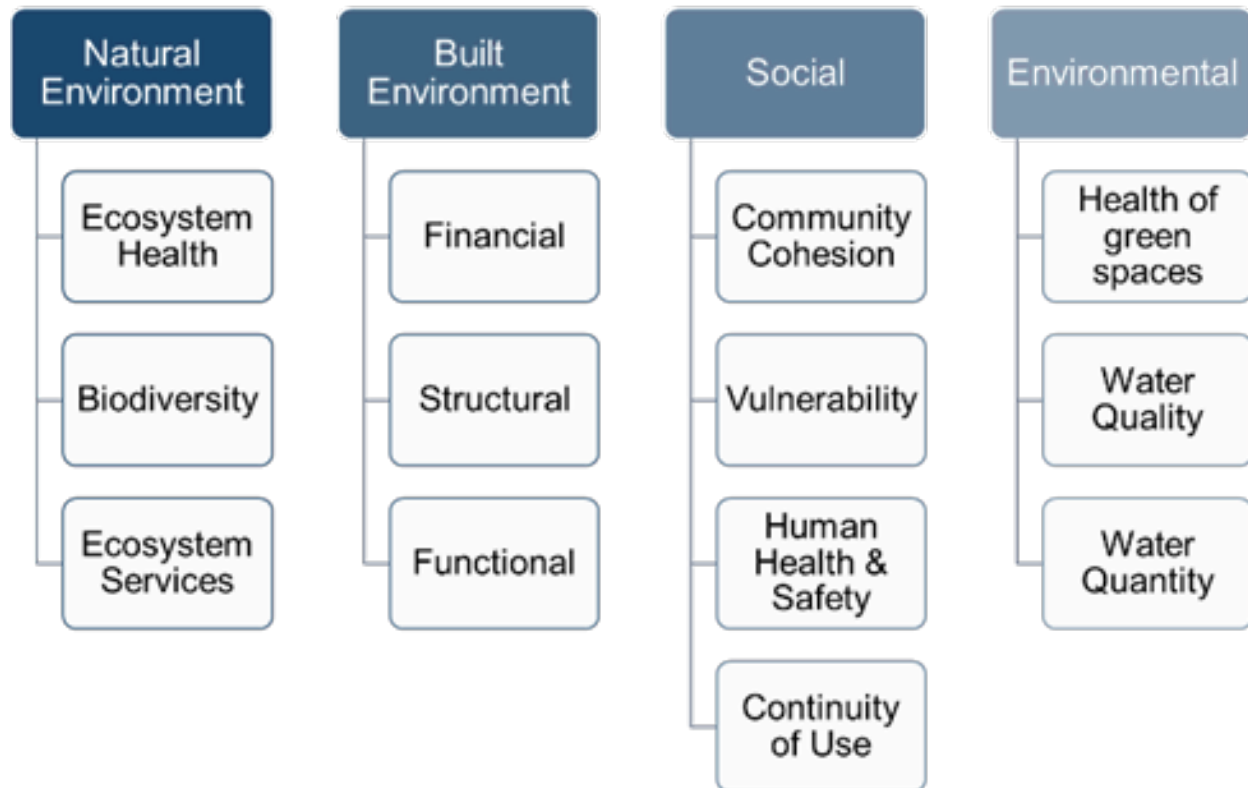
Natural Environment

Ecosystem Health

Biodiversity

Ecosystem Services

Built Environment

Financial

Structural

Functional

Social

Community Cohesion

Vulnerability

Human Health & Safety

Continuity of Use

Environmental

Health of green spaces

Water Quality

Water Quantity